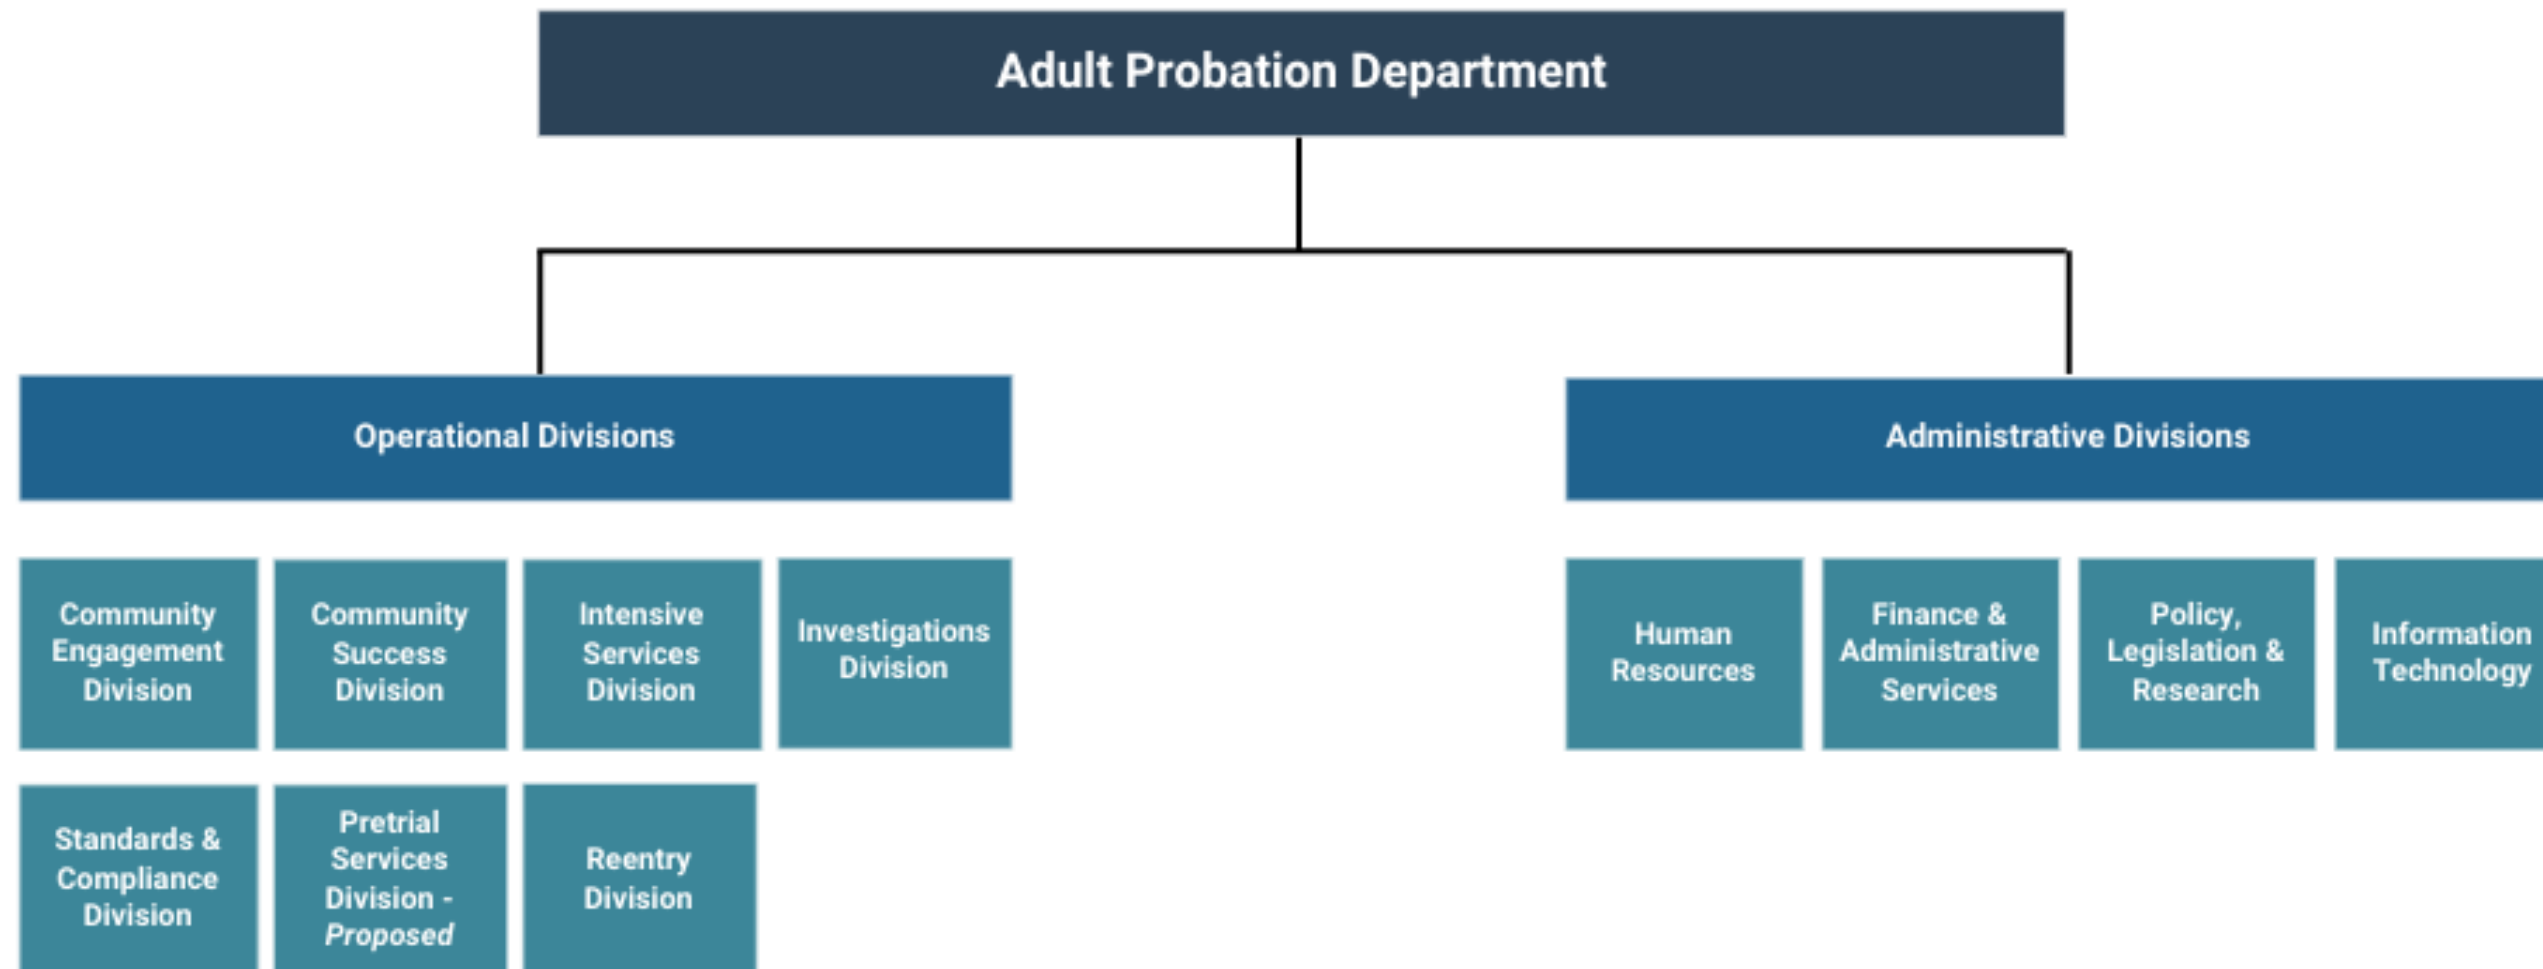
Adult Probation Department

Operational Divisions

Community Engagement Division

Community Success Division

Intensive Services Division

Investigations Division

Standards & Compliance Division

Pretrial Services Division - *Proposed*

Reentry Division

Administrative Divisions

Human Resources

Finance & Administrative Services

Policy, Legislation & Research

Information Technology